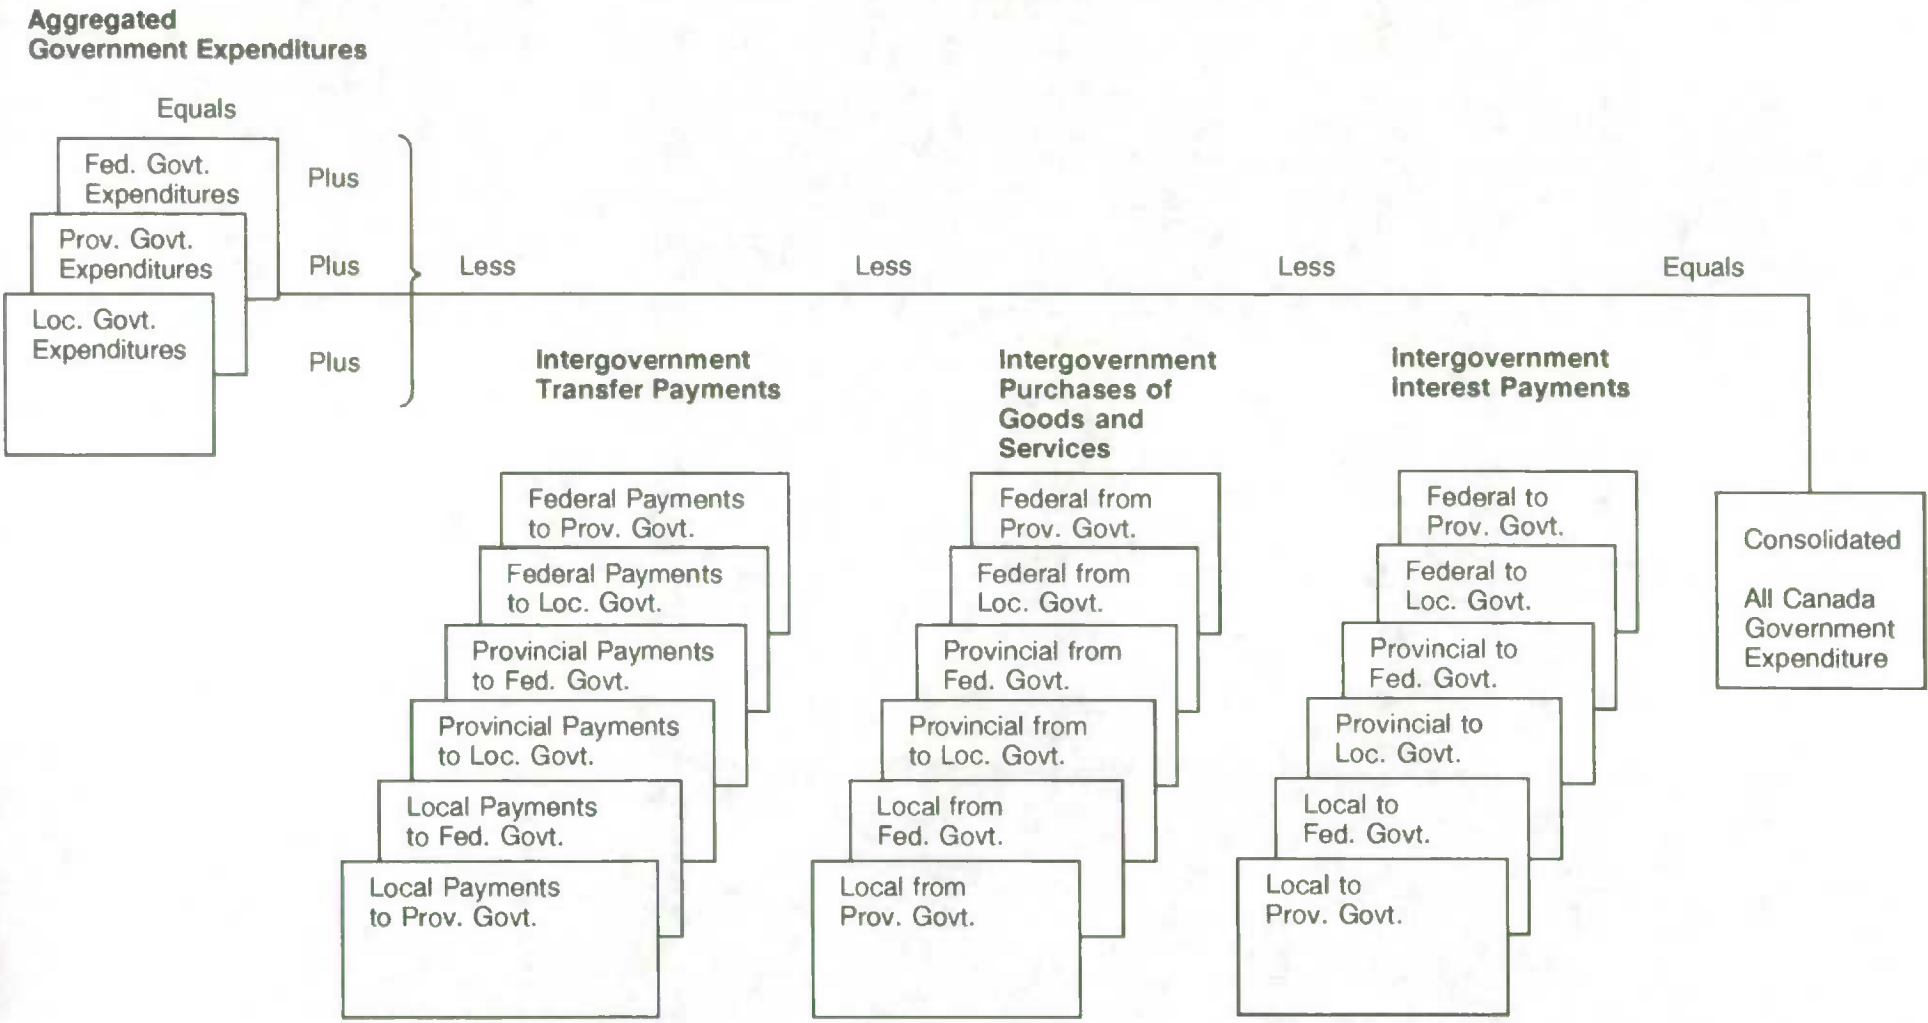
Aggregated
Government Expenditures

Equals

Fed. Govt. Expenditures

Plus

Prov. Govt. Expenditures

Plus

Loc. Govt. Expenditures

Plus

Less

Intergovernment Transfer Payments

Federal Payments to Prov. Govt.

Federal Payments to Loc. Govt.

Provincial Payments to Fed. Govt.

Provincial Payments to Loc. Govt.

Local Payments to Fed. Govt.

Local Payments to Prov. Govt.

Less

Intergovernment Purchases of Goods and Services

Federal from Prov. Govt.

Federal from Loc. Govt.

Provincial from Fed. Govt.

Provincial from to Loc. Govt.

Local from Fed. Govt.

Local from Prov. Govt.

Less

Intergovernment Interest Payments

Federal to Prov. Govt.

Federal to Loc. Govt.

Provincial to Fed. Govt.

Provincial to Loc. Govt.

Local to Fed. Govt.

Local to Prov. Govt.

Equals

Consolidated

All Canada Government Expenditure